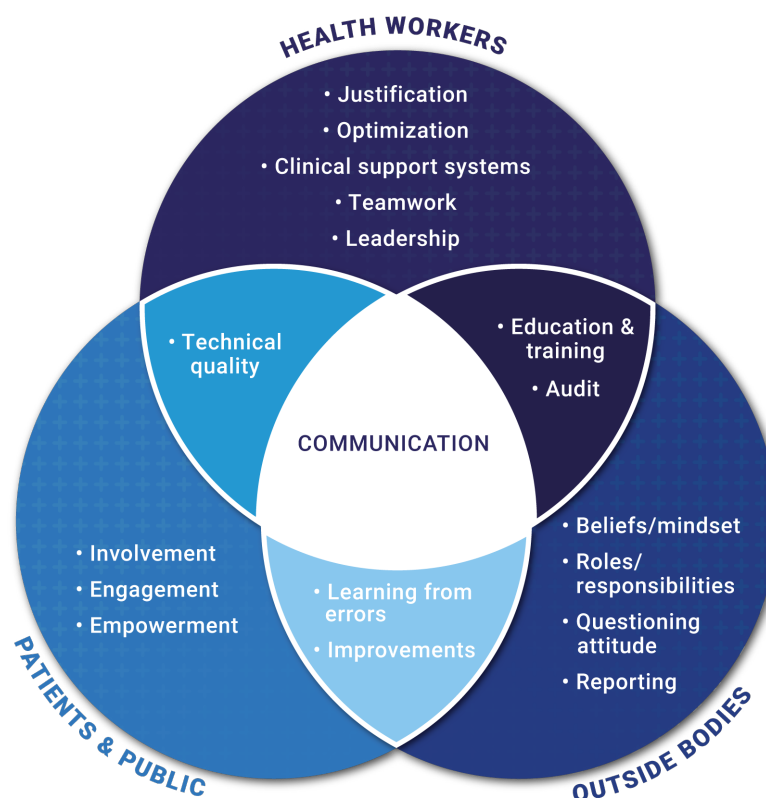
HEALTH WORKERS

• Justification
• Optimization
• Clinical support systems
• Teamwork
• Leadership

• Technical quality

• Education & training
• Audit

COMMUNICATION

• Involvement
• Engagement
• Empowerment

• Learning from errors
• Improvements

• Beliefs/mindset
• Roles/responsibilities
• Questioning attitude
• Reporting

PATIENTS & PUBLIC

OUTSIDE BODIES